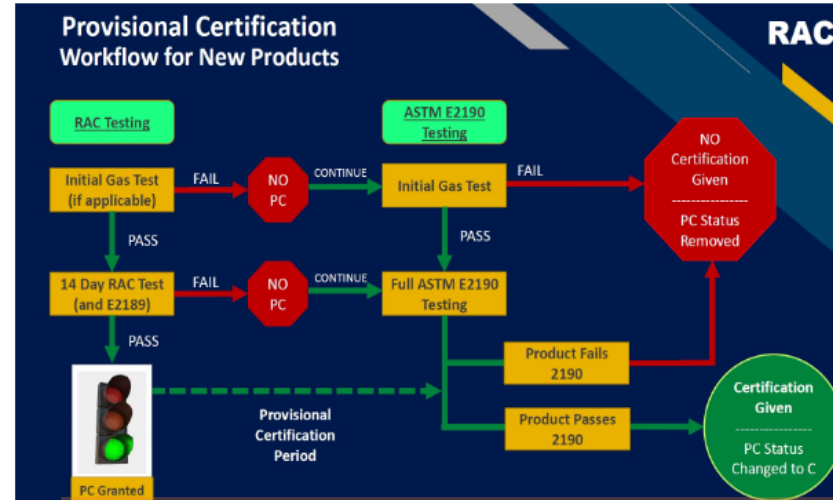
Provisional Certification
Workflow for New Products

RAC

RAC Testing

ASTM E2190 Testing

Initial Gas Test (if applicable)

FAIL

NO PC

CONTINUE

Initial Gas Test

FAIL

NO Certification Given
---------------
PC Status Removed

PASS

PASS

14 Day RAC Test (and E2189)

FAIL

NO PC

CONTINUE

Full ASTM E2190 Testing

PASS

Product Fails 2190

Provisional Certification Period

Product Passes 2190

Certification Given
---------------
PC Status Changed to C

PC Granted